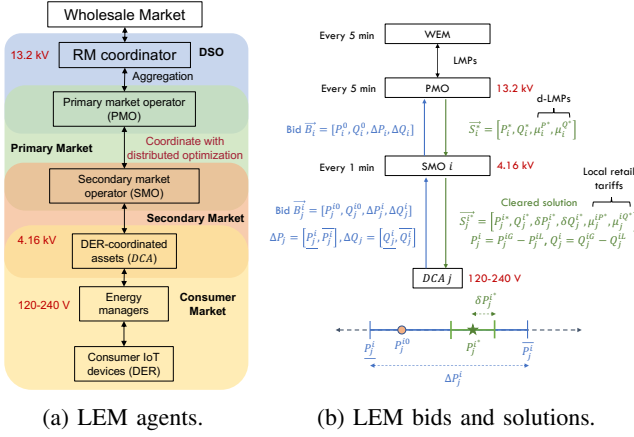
Wholesale Market

13.2 kV

RM coordinator

DSO

Aggregation

Primary market operator (PMO)

Coordinate with distributed optimization

Primary Market

Secondary market operator (SMO)

Secondary Market

4.16 kV

DER-coordinated assets ($DCA$)

120-240 V

Energy managers

Consumer Market

Consumer IoT devices (DER)

(a) LEM agents.

Every 5 min

WEM

LMPs

Every 5 min

PMO

13.2 kV

d-LMPs

Bid $\overrightarrow{B_i} = [P_i^0, Q_i^0, \Delta P_i, \Delta Q_i]$

$\overrightarrow{S_i^*} = [P_i^*, Q_i^*, \mu_i^{P^*}, \mu_i^{Q^*}]$

Every 1 min

SMO $i$

4.16 kV

Local retail tariffs

Cleared solution

Bid $\overrightarrow{B_j^i} = [P_j^{i0}, Q_j^{i0}, \Delta P_j^i, \Delta Q_j^i]$

$\overrightarrow{S_j^{i*}} = [P_j^{i*}, Q_j^{i*}, \delta P_j^{i*}, \delta Q_j^{i*}, \mu_j^{iP^*}, \mu_j^{iQ^*}]$

$\Delta P_j = [\underline{P_j^i}, \overline{P_j^i}], \Delta Q_j = [\underline{Q_j^i}, \overline{Q_j^i}]$

$P_j^i = P_j^{iG} - P_j^{iL}, Q_j^i = Q_j^{iG} - Q_j^{iL}$

$DCA\, j$

120-240 V

$\delta P_j^{i^*}$

$\underline{P_j^i}$

$P_j^{i0}$

$P_j^{i^*}$

$\overline{P_j^i}$

$\Delta P_j^i$

(b) LEM bids and solutions.